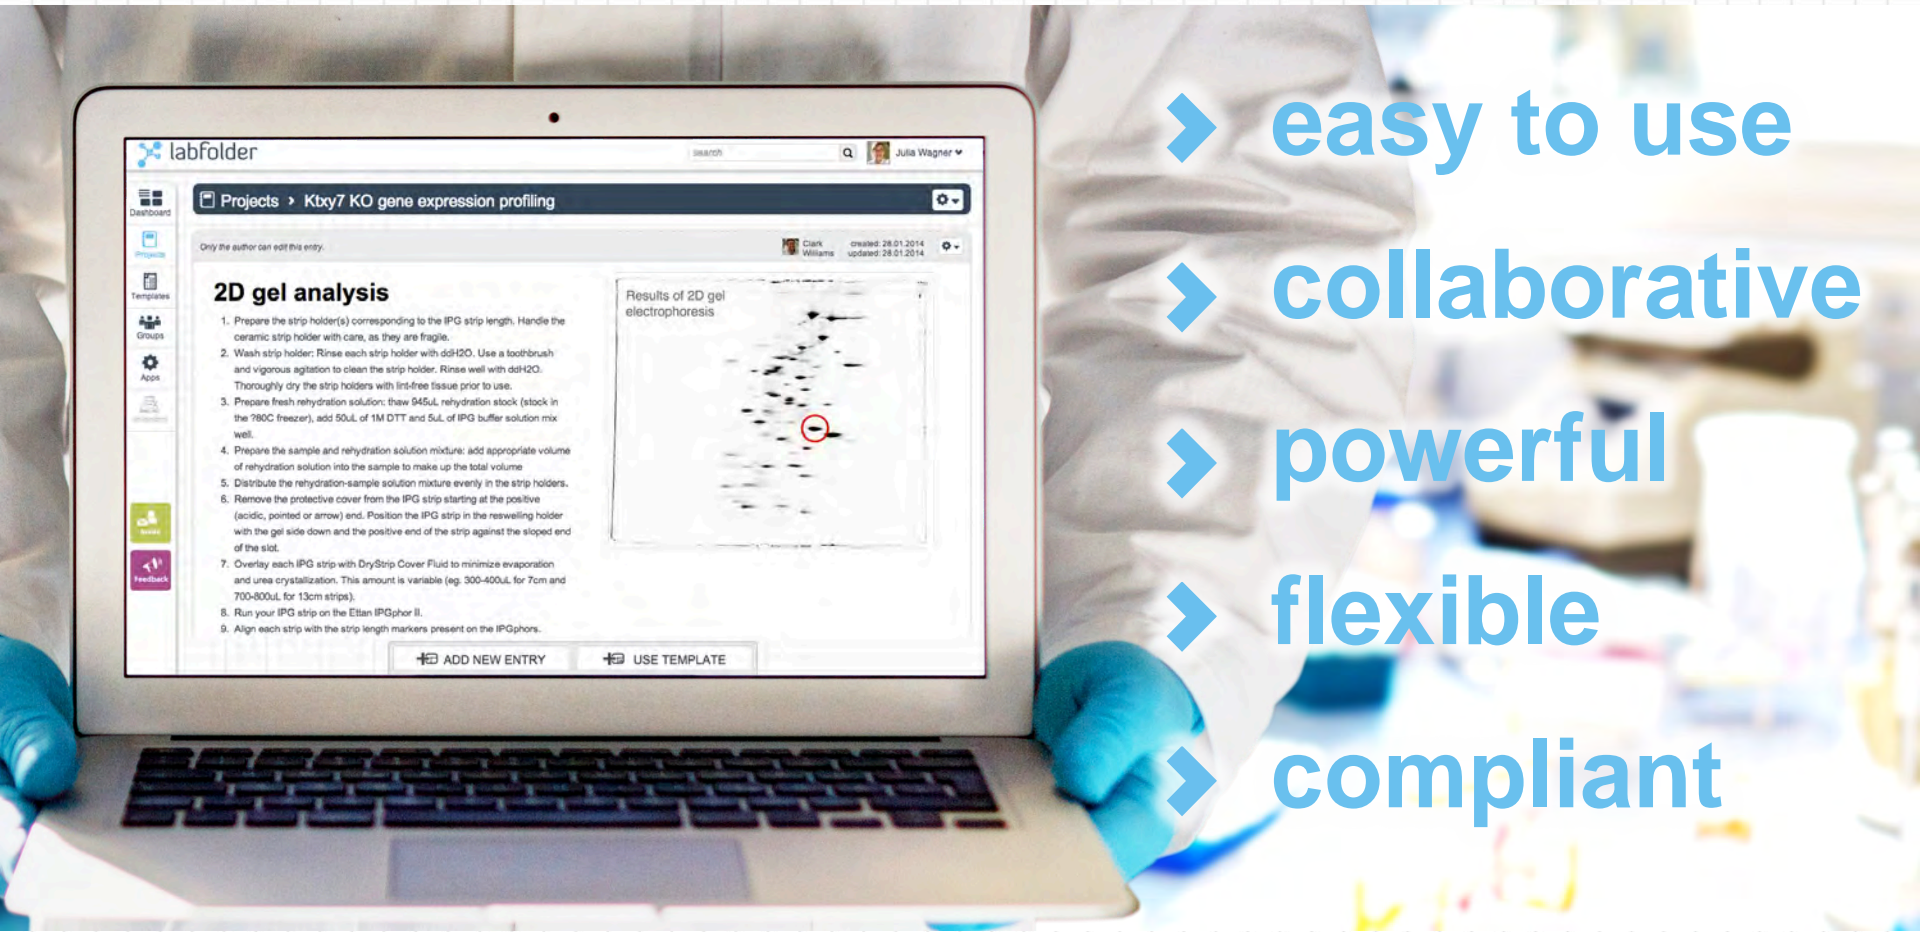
labfolder

search

Julia Wagner

Dashboard

Projects

Templates

Groups

Apps

Feedback

Projects › Ktxy7 KO gene expression profiling

Only the author can edit this entry.

Clark Williams

created: 28.01.2014
updated: 28.01.2014

2D gel analysis

1. Prepare the strip holder(s) corresponding to the IPG strip length. Handle the ceramic strip holder with care, as they are fragile.
2. Wash strip holder: Rinse each strip holder with ddH2O. Use a toothbrush and vigorous agitation to clean the strip holder. Rinse well with ddH2O. Thoroughly dry the strip holders with lint-free tissue prior to use.
3. Prepare fresh rehydration solution: thaw 945uL rehydration stock (stock in the ?80C freezer), add 50uL of 1M DTT and 5uL of IPG buffer solution mix well.
4. Prepare the sample and rehydration solution mixture: add appropriate volume of rehydration solution into the sample to make up the total volume
5. Distribute the rehydration-sample solution mixture evenly in the strip holders.
6. Remove the protective cover from the IPG strip starting at the positive (acidic, pointed or arrow) end. Position the IPG strip in the reswelling holder with the gel side down and the positive end of the strip against the sloped end of the slot.
7. Overlay each IPG strip with DryStrip Cover Fluid to minimize evaporation and urea crystallization. This amount is variable (eg. 300-400uL for 7cm and 700-800uL for 13cm strips).
8. Run your IPG strip on the Ettan IPGphor II.
9. Align each strip with the strip length markers present on the IPGphors.

Results of 2D gel electrophoresis

ADD NEW ENTRY

USE TEMPLATE

easy to use

collaborative

powerful

flexible

compliant